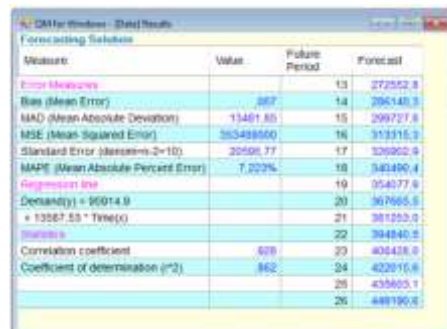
QM for Windows - [Data] Results

Forecasting Solution

| Measure | Value | Future Period | Forecast |
|---|---|---|---|
| Error Measures | | 13 | 272552.8 |
| Bias (Mean Error) | .887 | 14 | 286140.3 |
| MAD (Mean Absolute Deviation) | 13461.65 | 15 | 299727.8 |
| MSE (Mean Squared Error) | 353488000 | 16 | 313315.3 |
| Standard Error (denom=n-2=10) | 20596.77 | 17 | 326902.9 |
| MAPE (Mean Absolute Percent Error) | 7.223% | 18 | 340490.4 |
| Regression line | | 19 | 354077.9 |
| Demand(y) = 95914.9 | | 20 | 367665.5 |
| + 13587.53 * Time(x) | | 21 | 381253.0 |
| Statistics | | 22 | 394840.5 |
| Correlation coefficient | .928 | 23 | 408428.0 |
| Coefficient of determination (r^2) | .862 | 24 | 422015.6 |
| | | 25 | 435603.1 |
| | | 26 | 449190.6 |